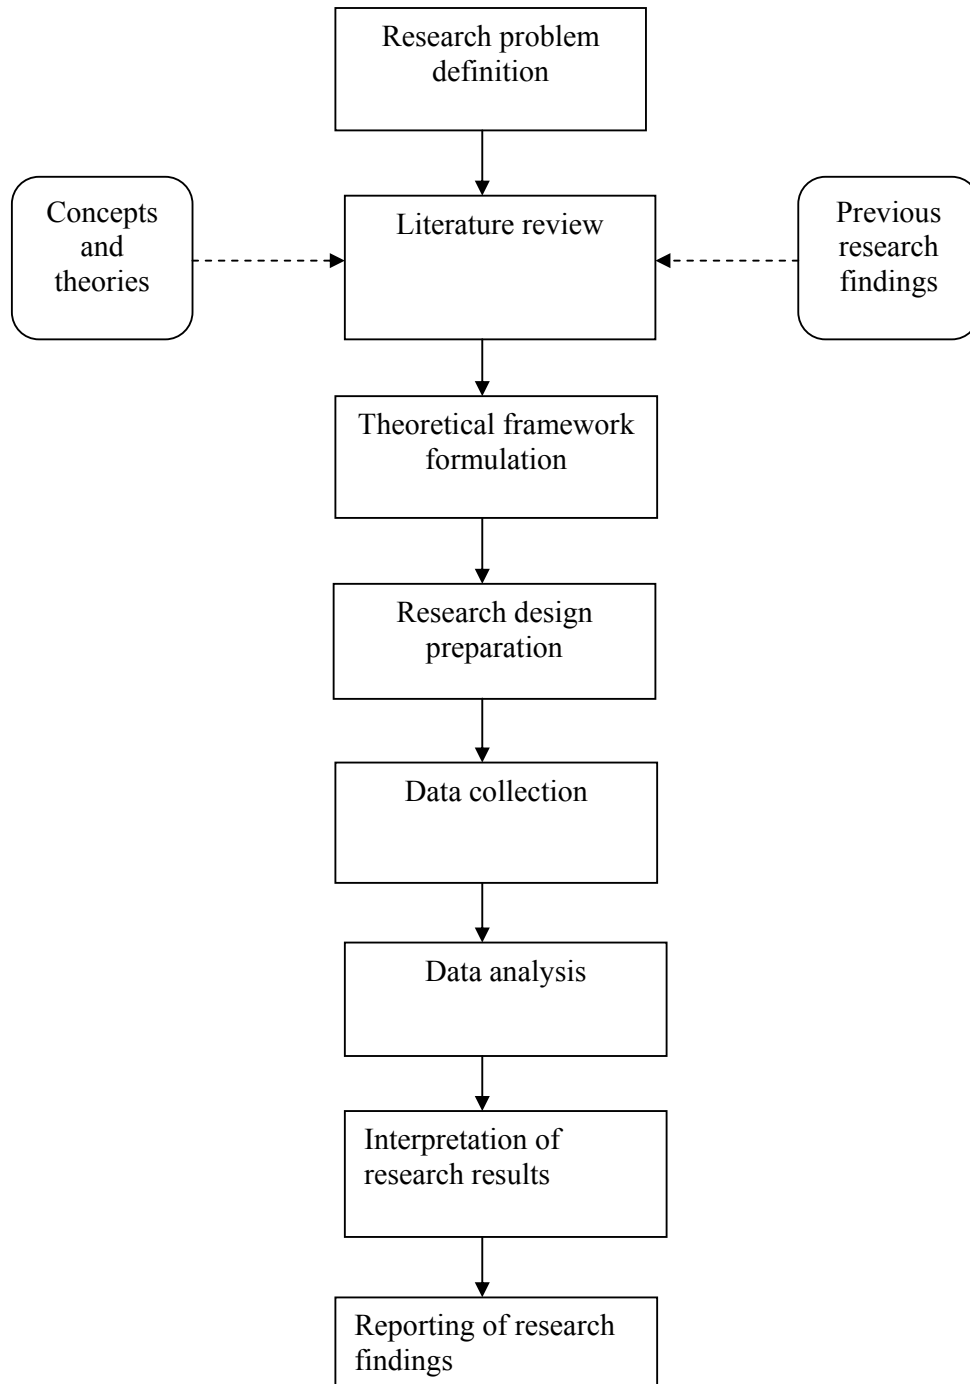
Research problem definition

Concepts and theories

Literature review

Previous research findings

Theoretical framework formulation

Research design preparation

Data collection

Data analysis

Interpretation of research results

Reporting of research findings